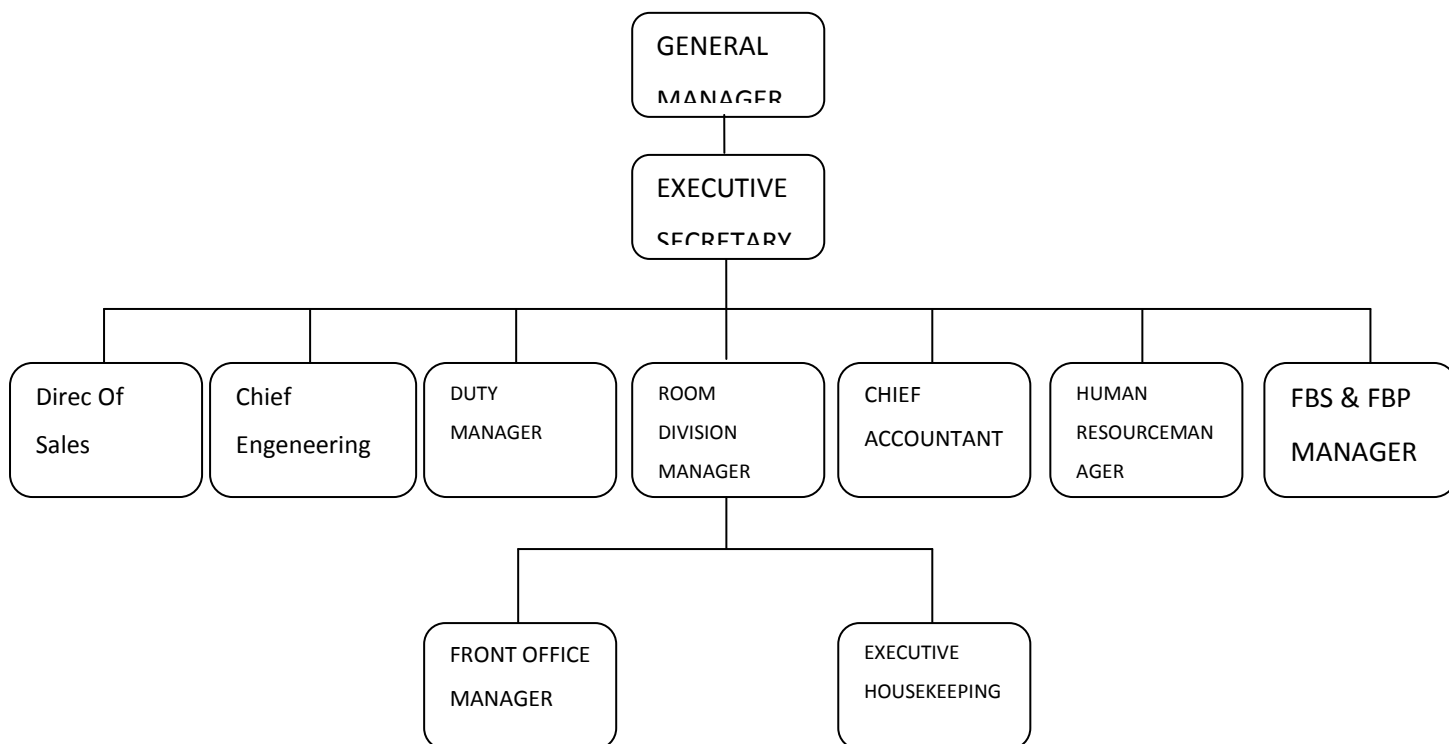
GENERAL MANAGER

EXECUTIVE SECRETARY

Direc Of Sales

Chief Engeneering

DUTY MANAGER

ROOM DIVISION MANAGER

CHIEF ACCOUNTANT

HUMAN RESOURCEMANAGER

FBS & FBP MANAGER

FRONT OFFICE MANAGER

EXECUTIVE HOUSEKEEPING